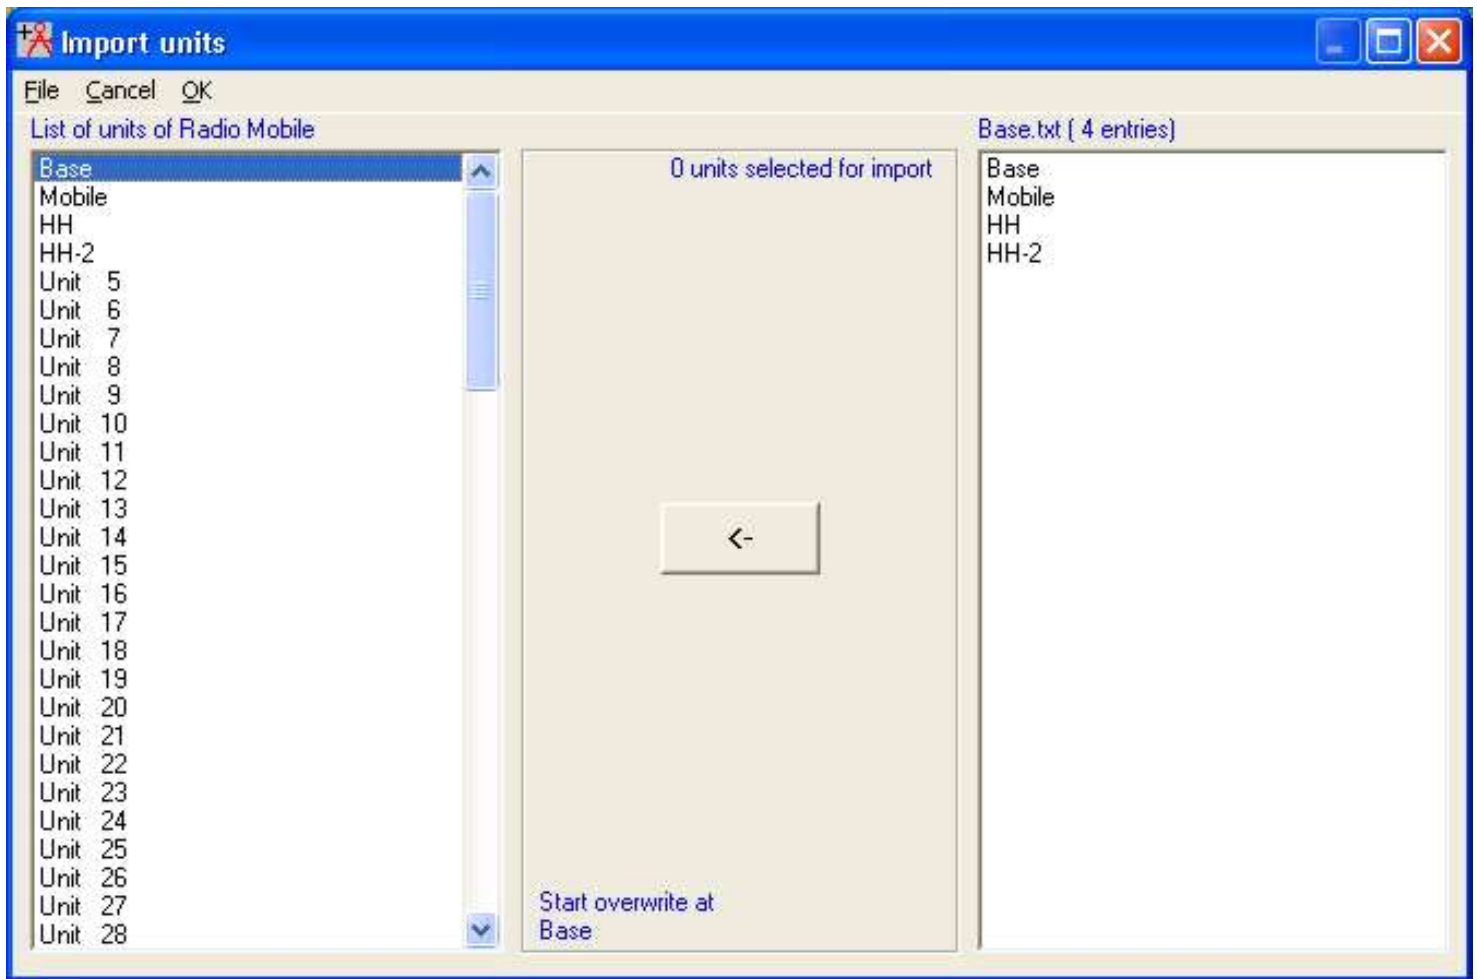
Import units

File Cancel OK

List of units of Radio Mobile

Base
Mobile
HH
HH-2
Unit 5
Unit 6
Unit 7
Unit 8
Unit 9
Unit 10
Unit 11
Unit 12
Unit 13
Unit 14
Unit 15
Unit 16
Unit 17
Unit 18
Unit 19
Unit 20
Unit 21
Unit 22
Unit 23
Unit 24
Unit 25
Unit 26
Unit 27
Unit 28

0 units selected for import

<-

Start overwrite at
Base

Base.txt ( 4 entries)

Base
Mobile
HH
HH-2